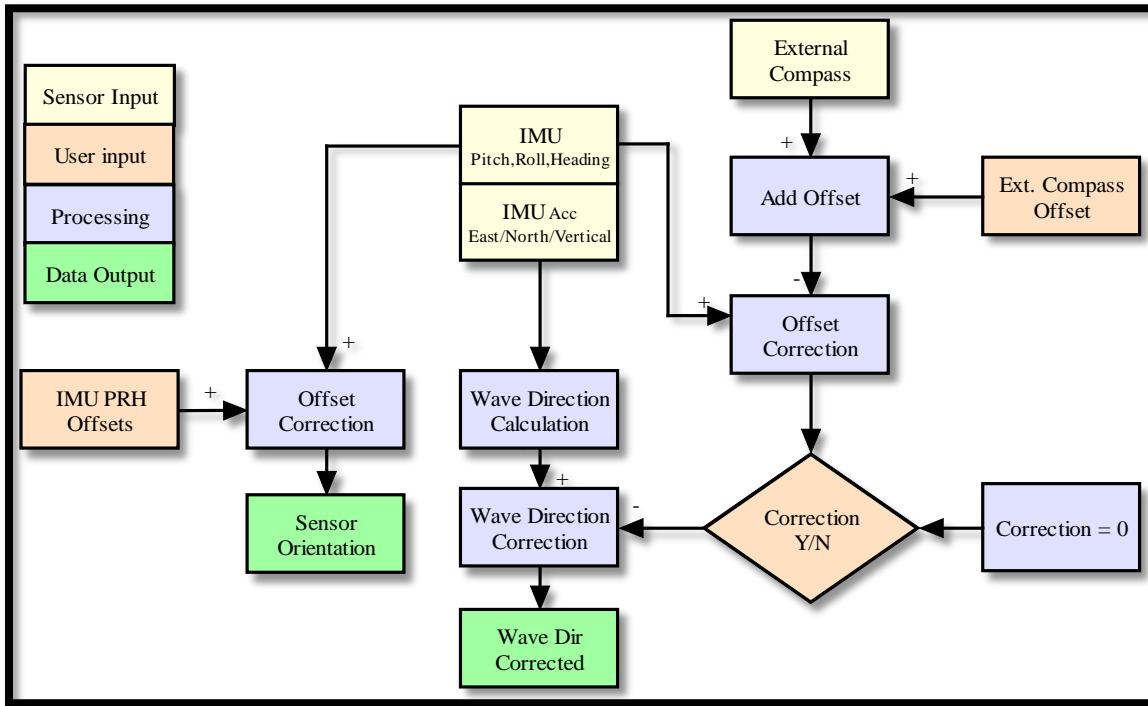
Sensor Input

User input

Processing

Data Output

IMU
Pitch,Roll,Heading

IMU Acc
East/North/Vertical

External Compass

+

Add Offset

+

Ext. Compass Offset

-

+

Offset Correction

+

IMU PRH Offsets

+

Offset Correction

Wave Direction Calculation

+

Wave Direction Correction

-

Correction Y/N

Correction = 0

Sensor Orientation

Wave Dir Corrected